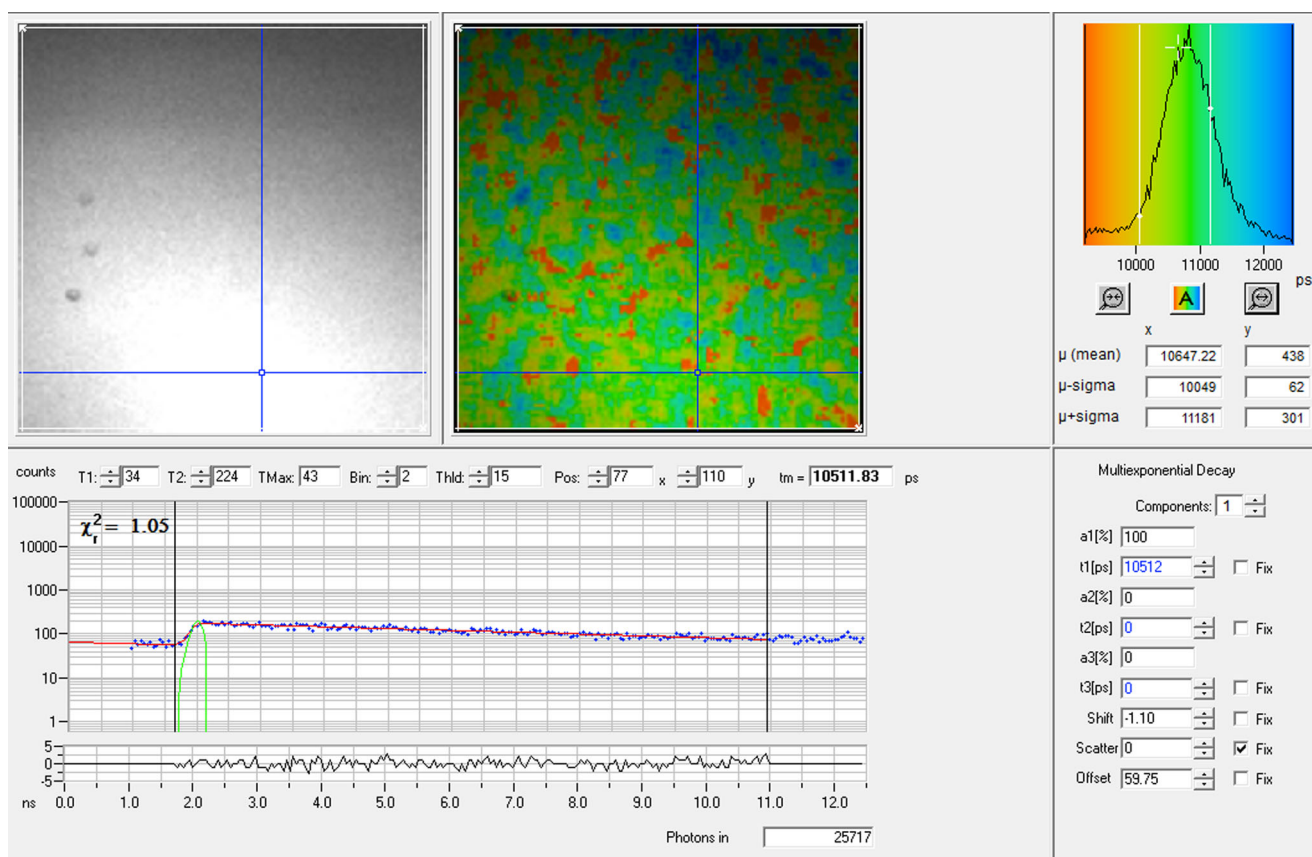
10000 11000 12000 ps

x y

| | x | y |
|---|---|---|
| μ (mean) | 10647.22 | 438 |
| μ-sigma | 10049 | 62 |
| μ+sigma | 11181 | 301 |

counts T1: 34 T2: 224 TMax: 43 Bin: 2 Thld: 15 Pos: 77 x 110 y tm = 10511.83 ps

$\chi_r^2 = 1.05$

100000
10000
1000
100
10
1

5
0
-5

ns 0.0 1.0 2.0 3.0 4.0 5.0 6.0 7.0 8.0 9.0 10.0 11.0 12.0

Photons in 25717

Multiexponential Decay

Components: 1

a1[%] 100

t1[ps] 10512 Fix

a2[%] 0

t2[ps] 0 Fix

a3[%] 0

t3[ps] 0 Fix

Shift -1.10 Fix

Scatter 0 Fix

Offset 59.75 Fix